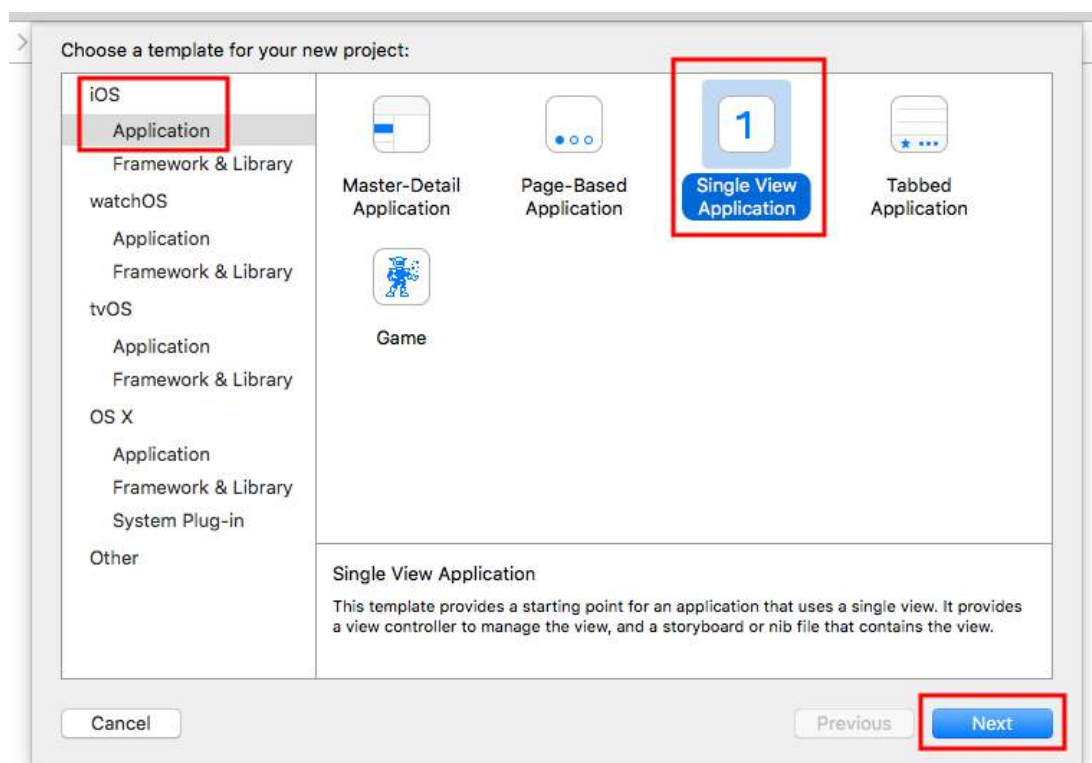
Choose a template for your new project:

iOS
Application
Framework & Library
watchOS
Application
Framework & Library
tvOS
Application
Framework & Library
OS X
Application
Framework & Library
System Plug-in
Other

Master-Detail Application

Page-Based Application

1
Single View Application

Tabbed Application

Game

Single View Application

This template provides a starting point for an application that uses a single view. It provides a view controller to manage the view, and a storyboard or nib file that contains the view.

Cancel

Previous

Next